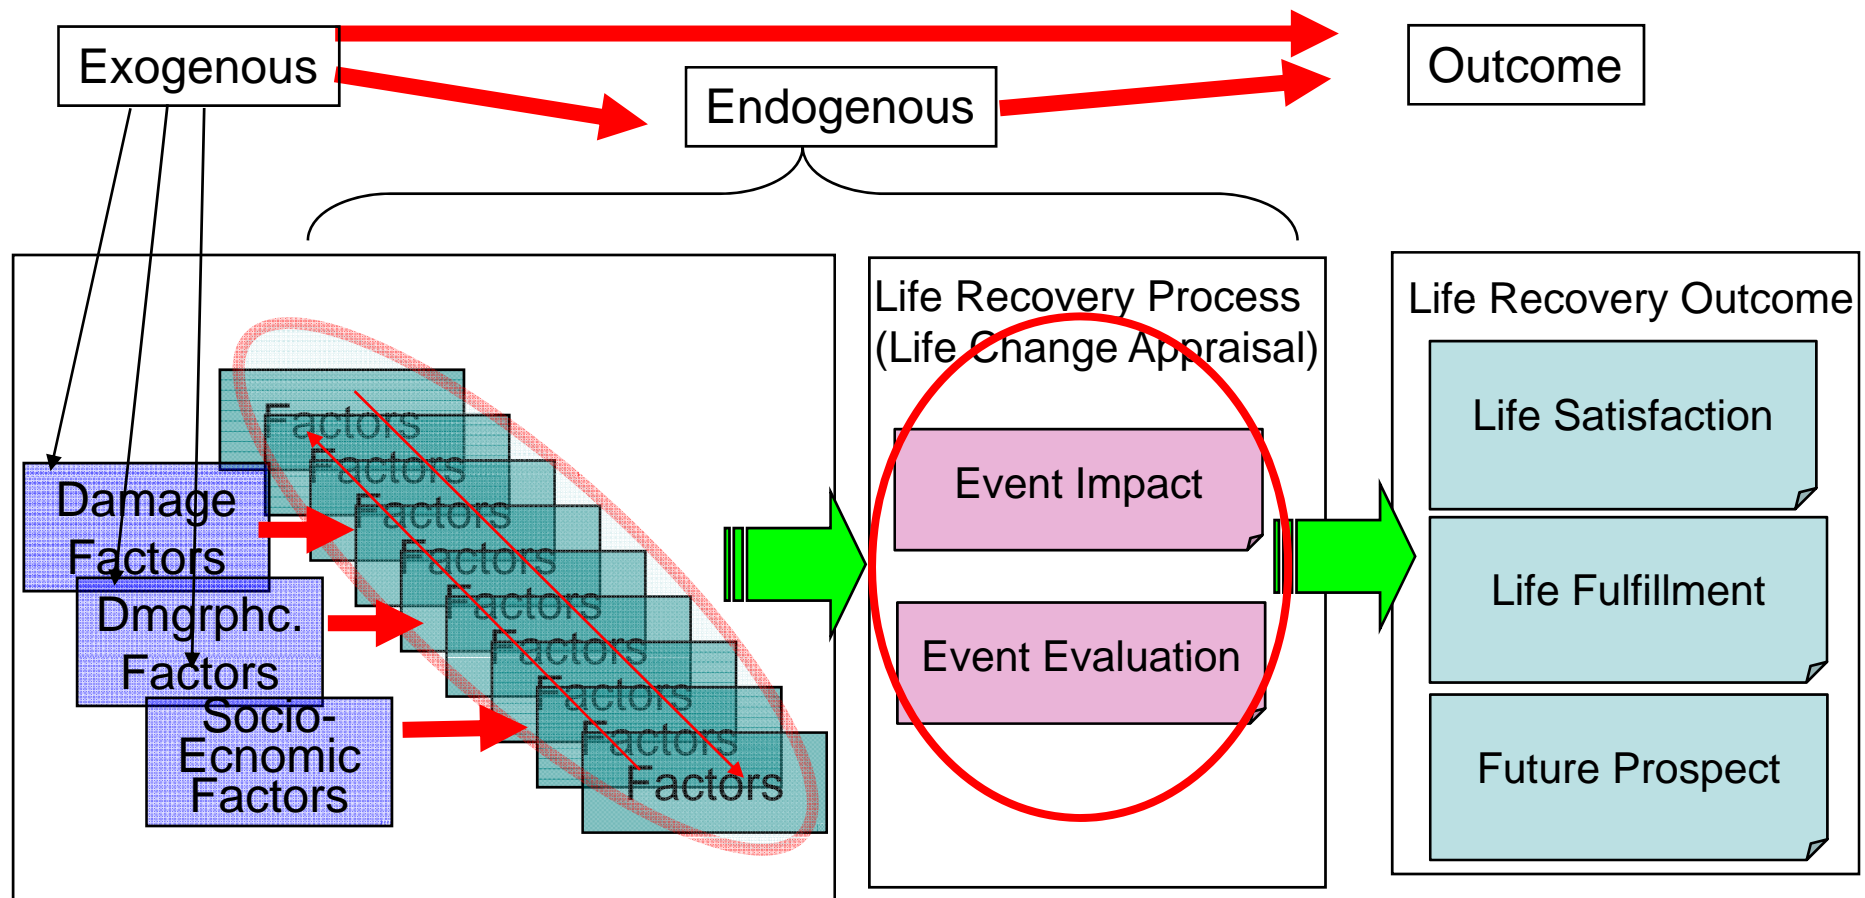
Exogenous

Endogenous

Outcome

Damage Factors

Dmgrphc. Factors

Socio-Ecnomic Factors

Factors

Factors

Factors

Factors

Factors

Factors

Factors

Factors

Factors

Life Recovery Process (Life Change Appraisal)

Event Impact

Event Evaluation

Life Recovery Outcome

Life Satisfaction

Life Fulfillment

Future Prospect